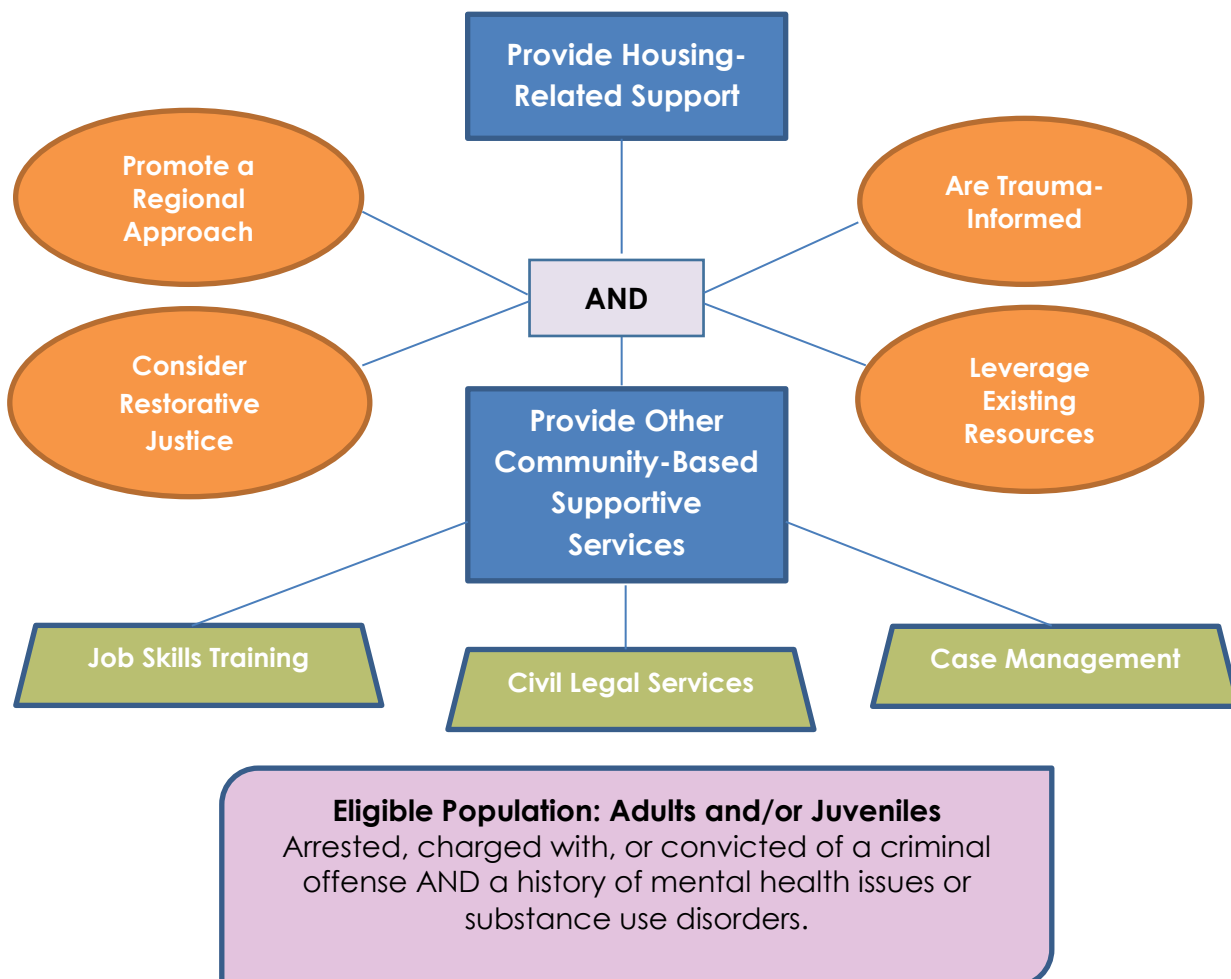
Provide Housing-Related Support

Promote a Regional Approach

Are Trauma-Informed

AND

Consider Restorative Justice

Leverage Existing Resources

Provide Other Community-Based Supportive Services

Job Skills Training

Civil Legal Services

Case Management

Eligible Population: Adults and/or Juveniles
Arrested, charged with, or convicted of a criminal offense AND a history of mental health issues or substance use disorders.